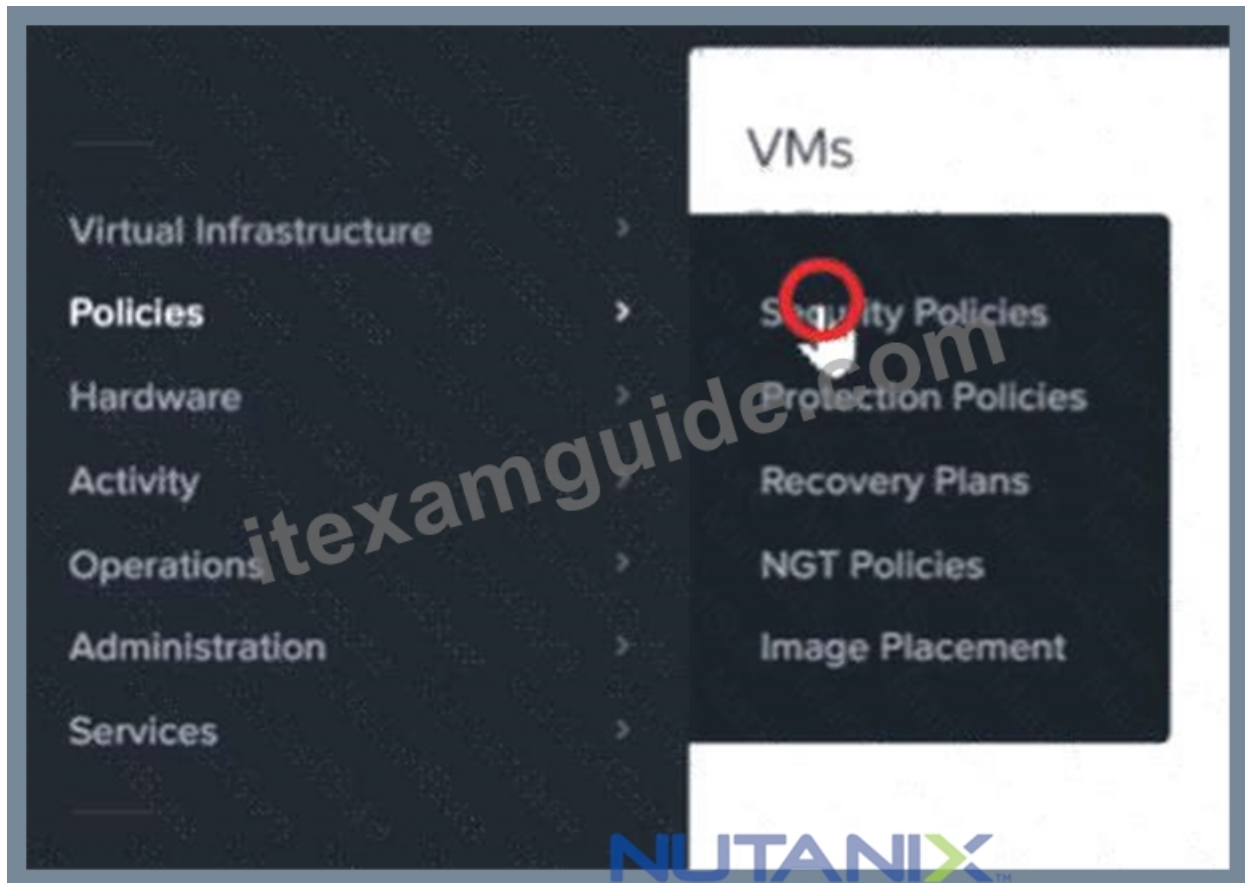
VMs

Virtual Infrastructure >
Policies >
Hardware >
Activity >
Operations >
Administration >
Services >

Security Policies
Protection Policies
Recovery Plans
NGT Policies
Image Placement

itexamguide.com

NUTANIX